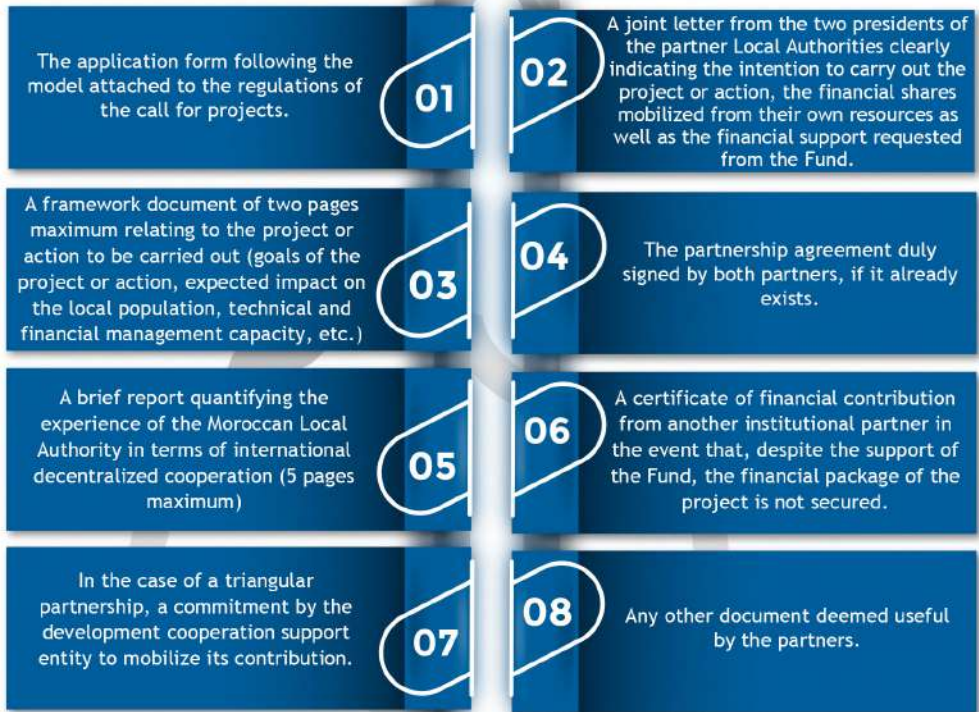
The application form following the model attached to the regulations of the call for projects.

01

02

A joint letter from the two presidents of the partner Local Authorities clearly indicating the intention to carry out the project or action, the financial shares mobilized from their own resources as well as the financial support requested from the Fund.

A framework document of two pages maximum relating to the project or action to be carried out (goals of the project or action, expected impact on the local population, technical and financial management capacity, etc.)

03

04

The partnership agreement duly signed by both partners, if it already exists.

A brief report quantifying the experience of the Moroccan Local Authority in terms of international decentralized cooperation (5 pages maximum)

05

06

A certificate of financial contribution from another institutional partner in the event that, despite the support of the Fund, the financial package of the project is not secured.

In the case of a triangular partnership, a commitment by the development cooperation support entity to mobilize its contribution.

07

08

Any other document deemed useful by the partners.